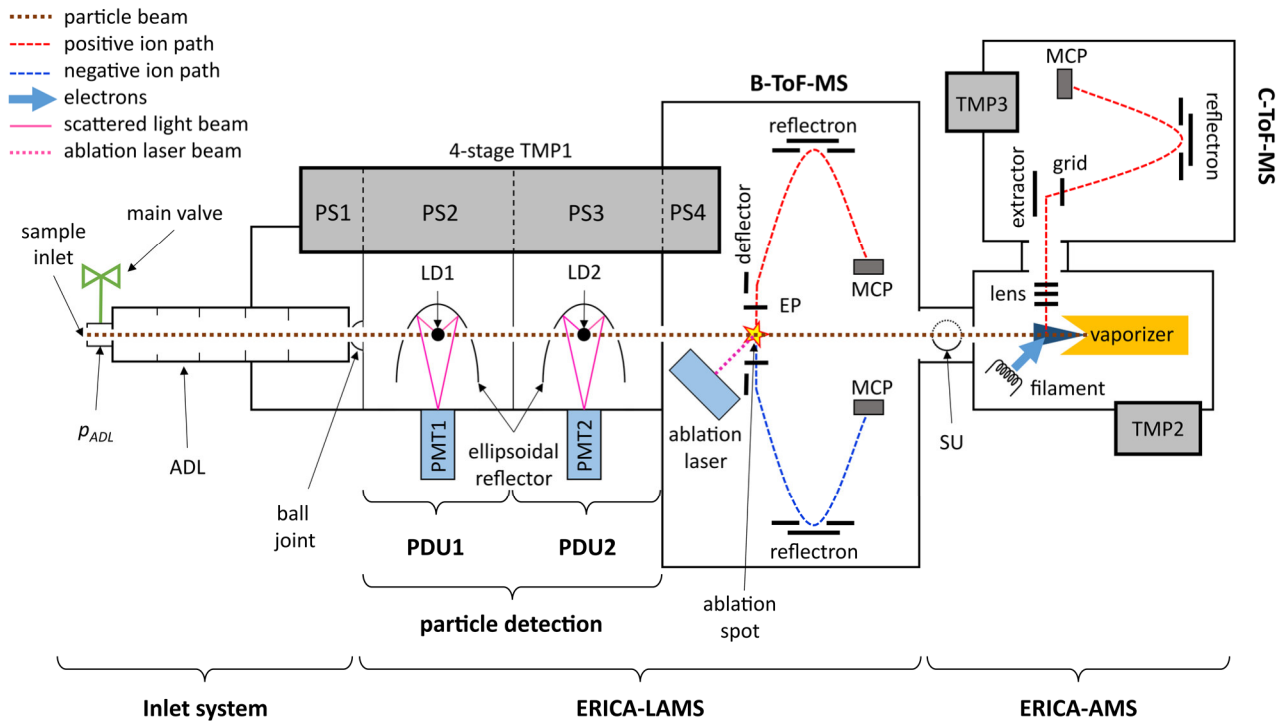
particle beam
positive ion path
negative ion path
electrons
scattered light beam
ablation laser beam

4-stage TMP1

PS1 PS2 PS3 PS4

sample inlet
main valve
$p_{ADL}$
ADL
ball joint

LD1
LD2
PMT1
PMT2
ellipsoidal reflector

PDU1
PDU2
particle detection

B-ToF-MS
reflectron
deflector
EP
MCP
ablation laser
ablation spot
MCP
reflectron

SU

TMP3
MCP
reflectron
extractor
grid
C-ToF-MS
lens
vaporizer
filament
TMP2

Inlet system
ERICA-LAMS
ERICA-AMS